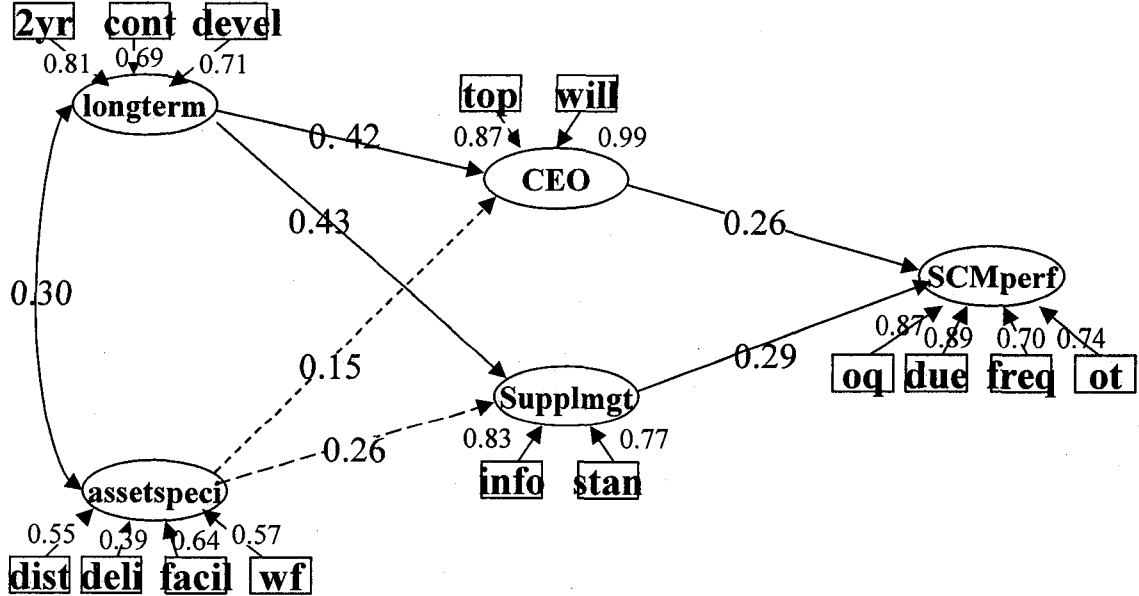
2yr cont devel
0.81 0.69 0.71
longterm
top will
0.87 0.99
0. 42
CEO
0.43
0.26
SCMperf
0.30
0.87 0.89 0.70 0.74
0.15
0.29
oq due freq ot
Supplmgt
0.83 0.77
0.26
info stan
assetspeci
0.55 0.39 0.64 0.57
dist deli facil wf